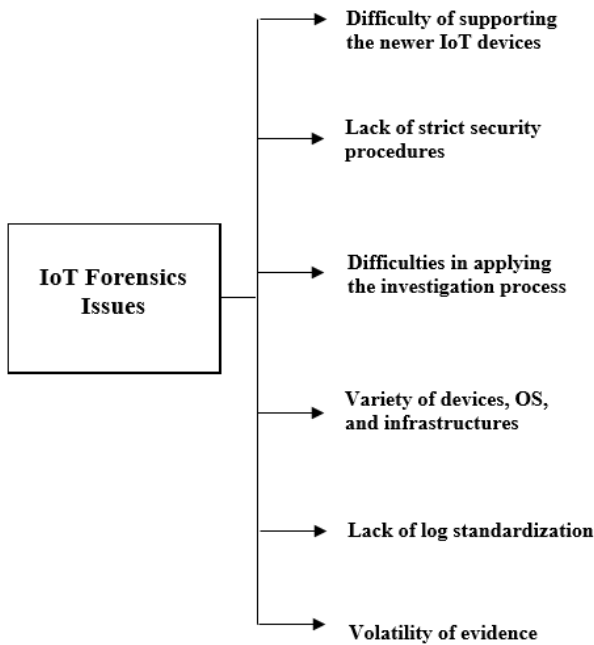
IoT Forensics Issues

Difficulty of supporting the newer IoT devices

Lack of strict security procedures

Difficulties in applying the investigation process

Variety of devices, OS, and infrastructures

Lack of log standardization

Volatility of evidence